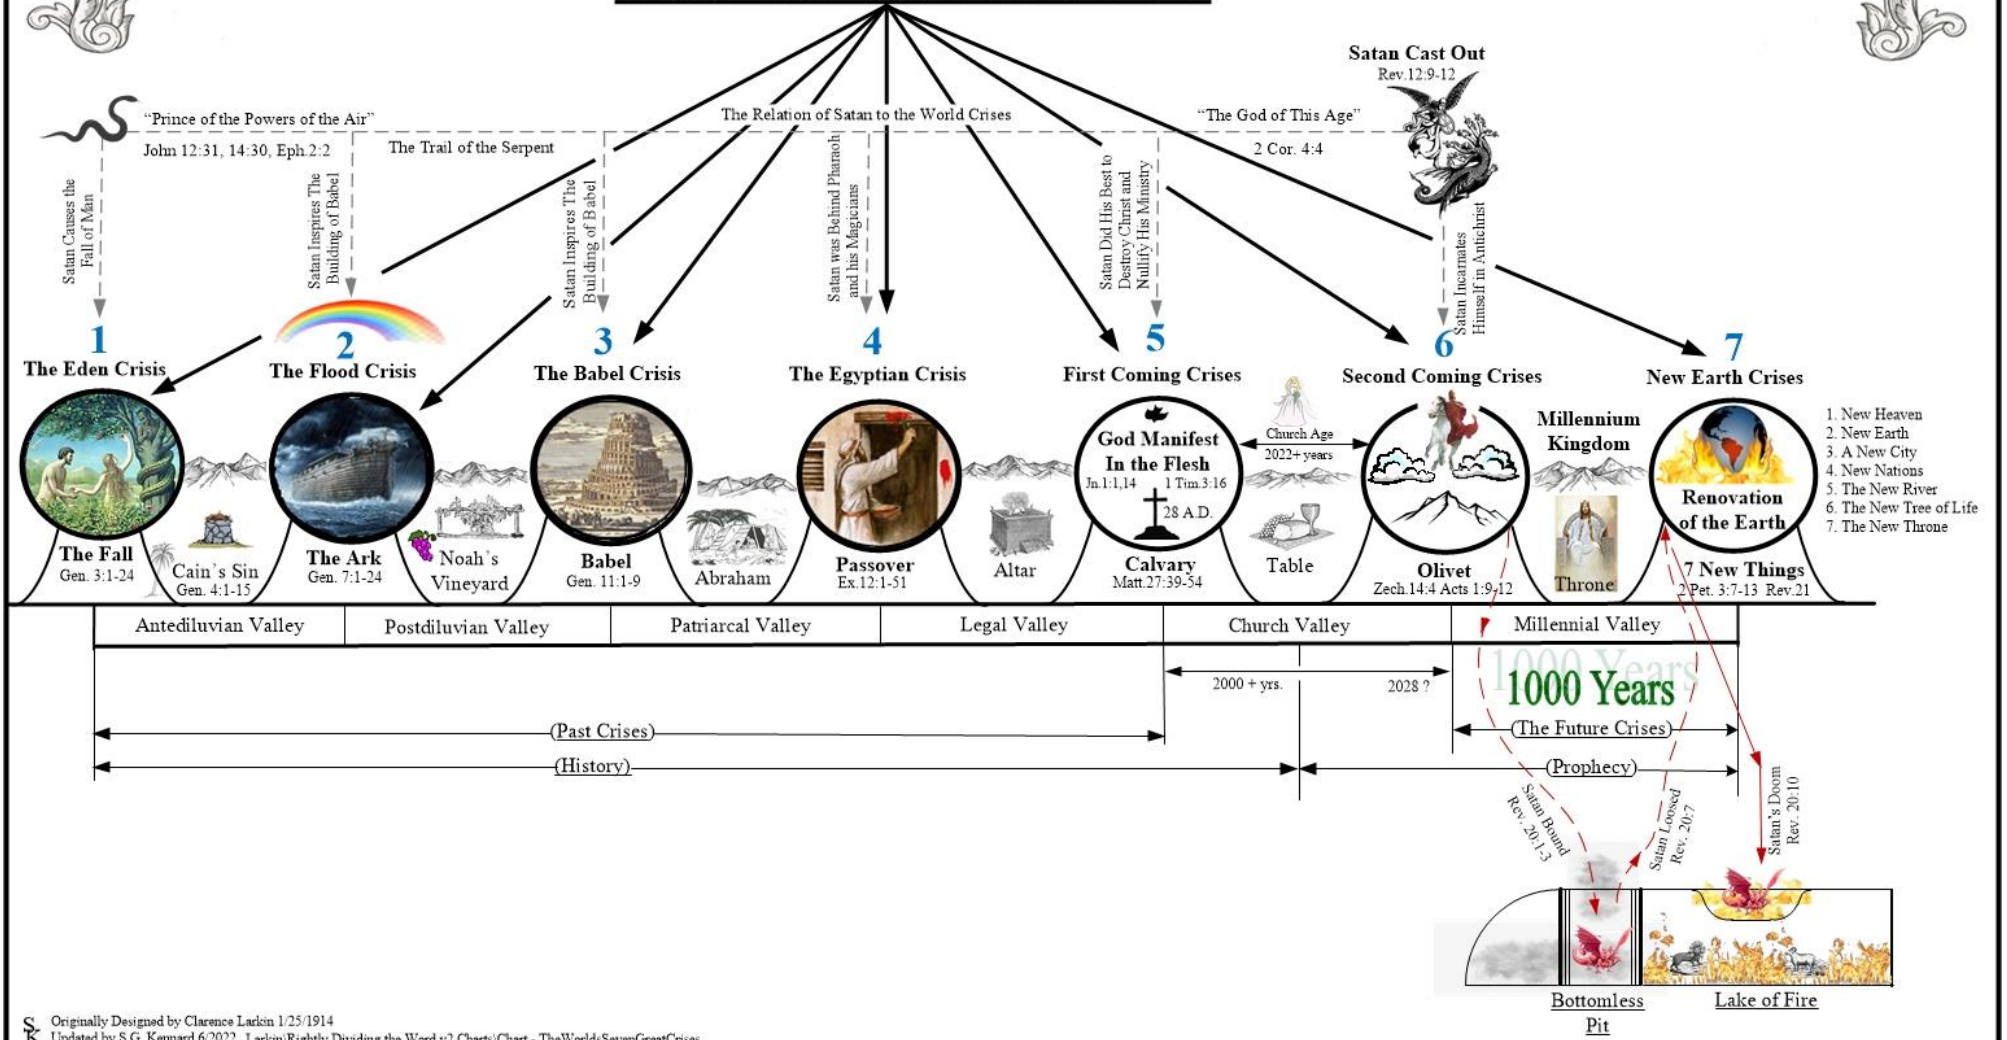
Satan Cast Out
Rev.12:9-12

"Prince of the Powers of the Air"
John 12:31, 14:30, Eph.2:2

The Trail of the Serpent

The Relation of Satan to the World Crises

"The God of This Age"
2 Cor. 4:4

Satan Causes the Fall of Man

Satan Inspires The Building of Babel

Satan Inspires The Building of Babel

Satan was Behind Pharaoh and his Magicians

Satan Did His Best to Destroy Christ and Nullify His Ministry

Satan Incarnates Himself in Antichrist

1
The Eden Crisis

2
The Flood Crisis

3
The Babel Crisis

4
The Egyptian Crisis

5
First Coming Crises

6
Second Coming Crises

7
New Earth Crises

The Fall
Gen. 3:1-24

Cain's Sin
Gen. 4:1-15

The Ark
Gen. 7:1-24

Noah's Vineyard

Babel
Gen. 11:1-9

Abraham

Passover
Ex.12:1-51

Altar

God Manifest In the Flesh
Jn.1:1,14 1 Tim.3:16
28 A.D.
Calvary
Matt.27:39-54

Church Age
2022+ years

Table

Olivet
Zech.14:4 Acts 1:9-12

Millennium Kingdom

Throne

Renovation of the Earth

7 New Things
2 Pet. 3:7-13 Rev.21

1. New Heaven
2. New Earth
3. A New City
4. New Nations
5. The New River
6. The New Tree of Life
7. The New Throne

| Antediluvian Valley | Postdiluvian Valley | Patriarcal Valley | Legal Valley | Church Valley | Millennial Valley |
|---|---|---|---|---|---|

2000 + yrs. 2028 ?

1000 Years

(The Future Crises)

(Past Crises)

(History)

(Prophecy)

Satan Bound
Rev. 20:1-3

Satan Loosed
Rev. 20:7

Satan's Doom
Rev. 20:10

Bottomless Pit

Lake of Fire

Originally Designed by Clarence Larkin 1/25/1914
Updated by S.G. Kennard 6/2022 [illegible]